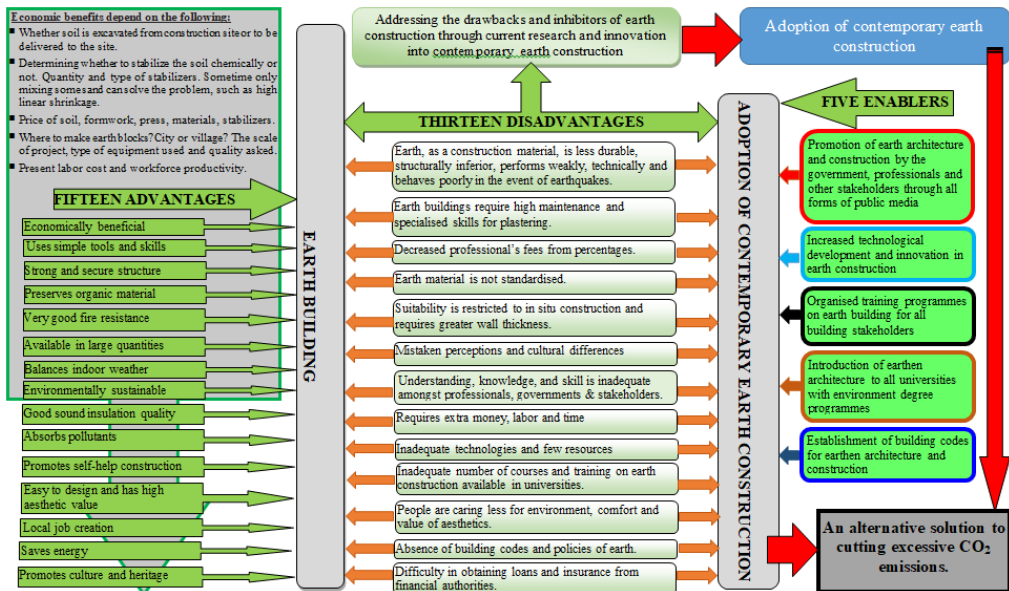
Economic benefits depend on the following:
▪ Whether soil is excavated from construction site or to be delivered to the site.
▪ Determining whether to stabilize the soil chemically or not. Quantity and type of stabilizers. Sometime only mixing some sand can solve the problem, such as high linear shrinkage.
▪ Price of soil, formwork, press, materials, stabilizers.
▪ Where to make earth blocks? City or village? The scale of project, type of equipment used and quality asked.
▪ Present labor cost and workforce productivity.

FIFTEEN ADVANTAGES
Economically beneficial
Uses simple tools and skills
Strong and secure structure
Preserves organic material
Very good fire resistance
Available in large quantities
Balances indoor weather
Environmentally sustainable
Good sound insulation quality
Absorbs pollutants
Promotes self-help construction
Easy to design and has high aesthetic value
Local job creation
Saves energy
Promotes culture and heritage

EARTH BUILDING

Addressing the drawbacks and inhibitors of earth construction through current research and innovation into contemporary earth construction

Adoption of contemporary earth construction

THIRTEEN DISADVANTAGES
Earth, as a construction material, is less durable, structurally inferior, performs weakly, technically and behaves poorly in the event of earthquakes.
Earth buildings require high maintenance and specialised skills for plastering.
Decreased professional's fees from percentages.
Earth material is not standardised.
Suitability is restricted to in situ construction and requires greater wall thickness.
Mistaken perceptions and cultural differences
Understanding, knowledge, and skill is inadequate amongst professionals, governments & stakeholders.
Requires extra money, labor and time
Inadequate technologies and few resources
Inadequate number of courses and training on earth construction available in universities.
People are caring less for environment, comfort and value of aesthetics.
Absence of building codes and policies of earth.
Difficulty in obtaining loans and insurance from financial authorities.

ADOPTION OF CONTEMPORARY EARTH CONSTRUCTION

FIVE ENABLERS
Promotion of earth architecture and construction by the government, professionals and other stakeholders through all forms of public media
Increased technological development and innovation in earth construction
Organised training programmes on earth building for all building stakeholders
Introduction of earthen architecture to all universities with environment degree programmes
Establishment of building codes for earthen architecture and construction

An alternative solution to cutting excessive $CO_2$ emissions.